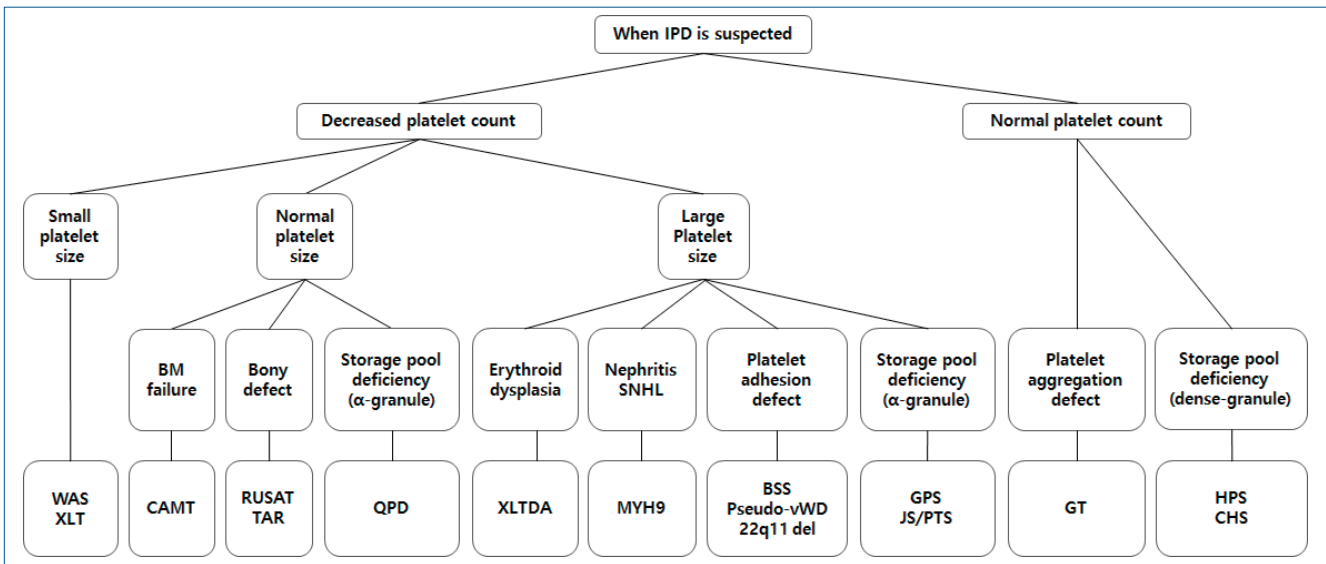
When IPD is suspected

Decreased platelet count

Normal platelet count

Small platelet size

Normal platelet size

Large Platelet size

BM failure

Bony defect

Storage pool deficiency (α-granule)

Erythroid dysplasia

Nephritis SNHL

Platelet adhesion defect

Storage pool deficiency (α-granule)

Platelet aggregation defect

Storage pool deficiency (dense-granule)

WAS XLT

CAMT

RUSAT TAR

QPD

XLTDA

MYH9

BSS Pseudo-vWD 22q11 del

GPS JS/PTS

GT

HPS CHS